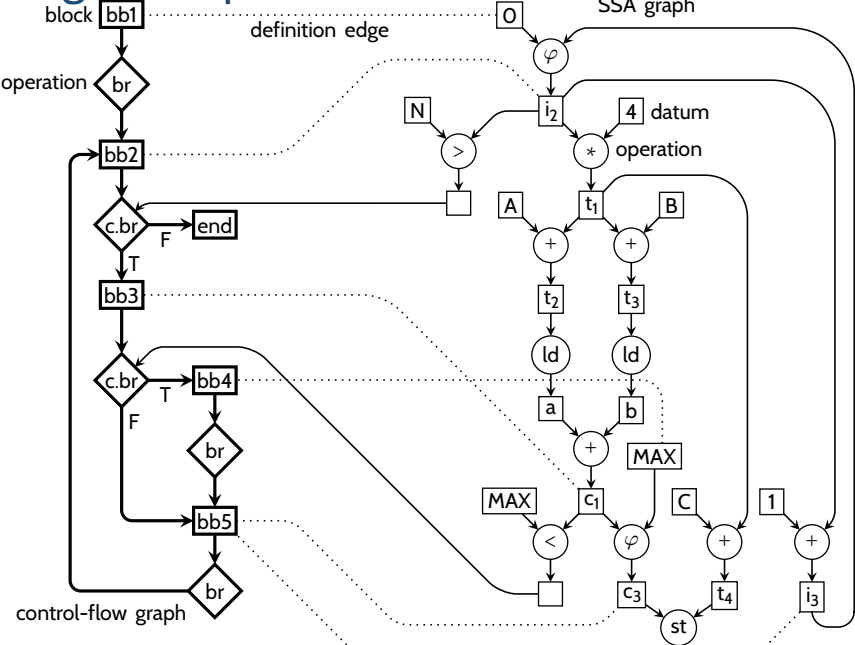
block bb1
definition edge
0
SSA graph
operation br
$\varphi$
bb2
$i_2$
N
4 datum
>
*
operation
c.br
end
F
T
$t_1$
A
B
+
+
bb3
$t_2$
$t_3$
ld
ld
c.br
bb4
T
a
b
F
br
+
MAX
MAX
$c_1$
C
1
bb5
<
$\varphi$
+
+
br
$c_3$
$t_4$
$i_3$
control-flow graph
st